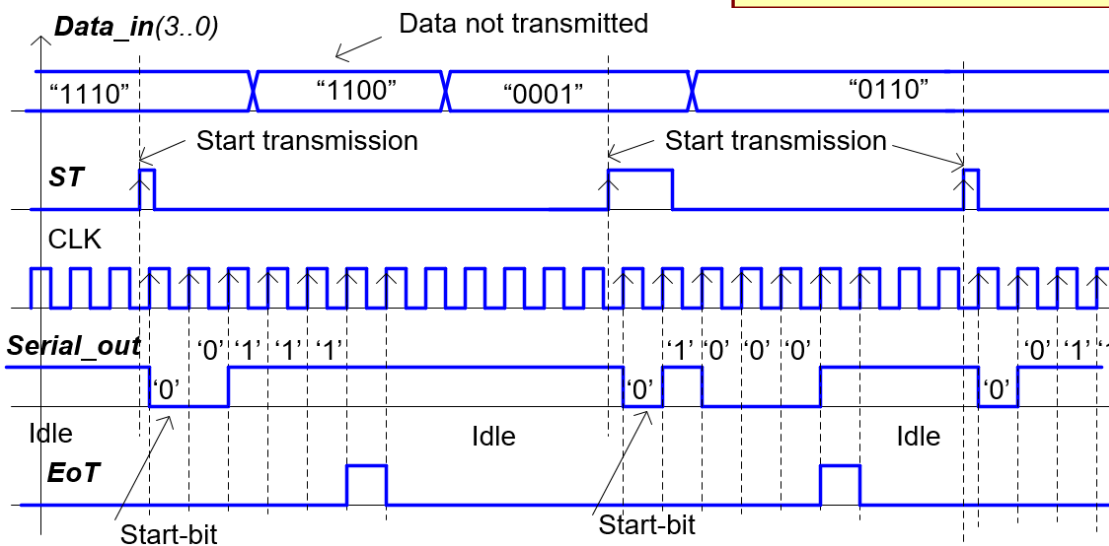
Data_in(3..0)

Data not transmitted

“1110”

“1100”

“0001”

“0110”

Start transmission

Start transmission

ST

CLK

Serial_out

‘0’ ‘1’ ‘1’ ‘1’

‘1’ ‘0’ ‘0’ ‘0’

‘0’ ‘1’ ‘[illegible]

‘0’

‘0’

‘0’

Idle

Idle

Idle

EoT

Start-bit

Start-bit